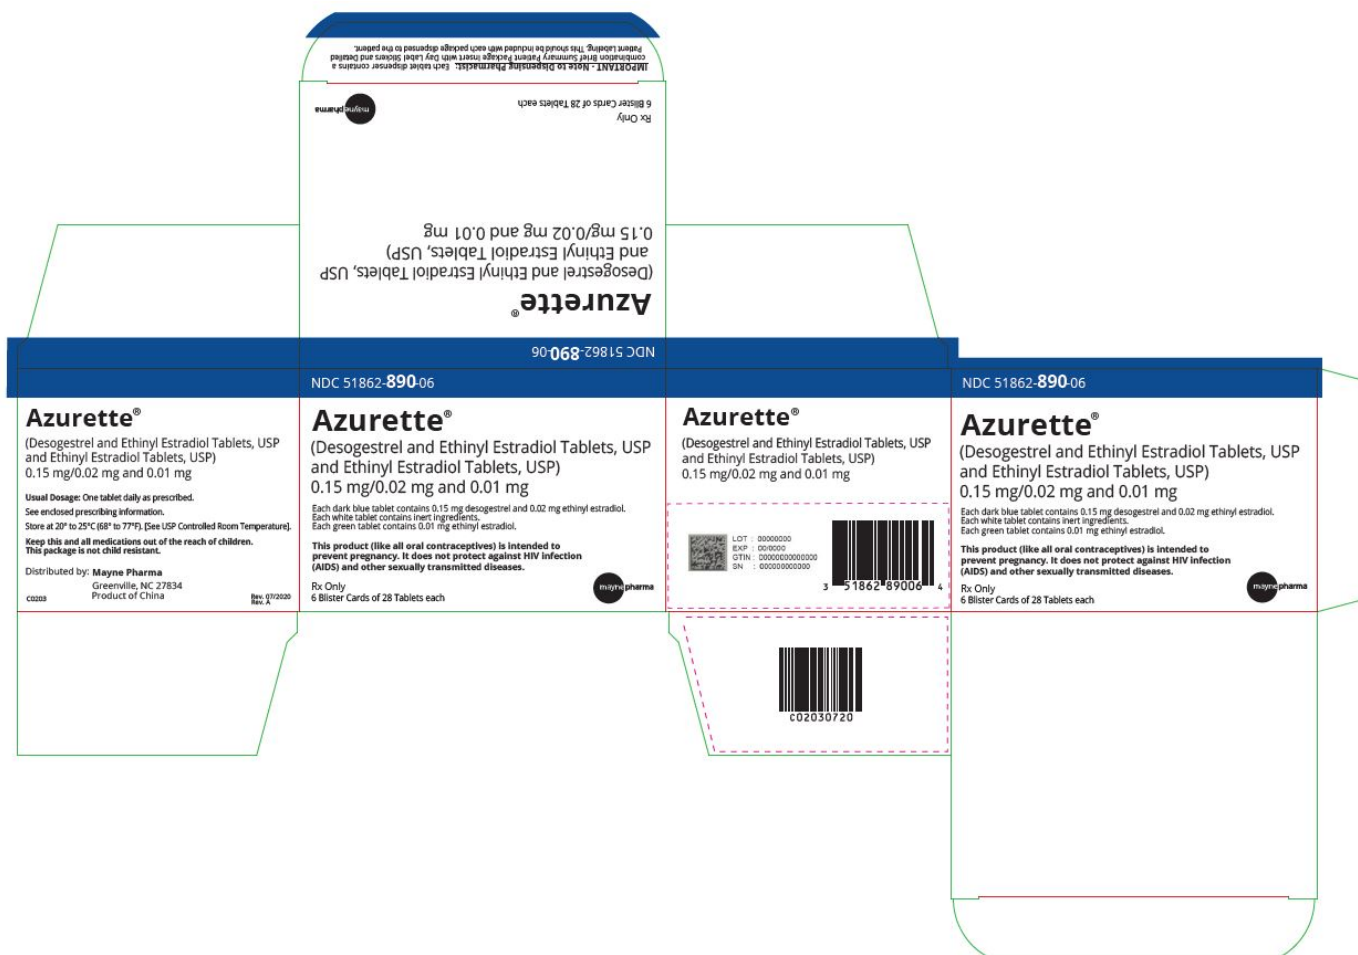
IMPORTANT - Note to Dispensing Pharmacist: Each tablet dispenser contains a combination Brief Summary Patient Package Insert with Day Label Stickers and Detailed Patient Labeling. This should be included with each package dispensed to the patient.

mayne pharma

6 Blister Cards of 28 Tablets each
Rx Only

Azurette®
(Desogestrel and Ethinyl Estradiol Tablets, USP and Ethinyl Estradiol Tablets, USP)
0.15 mg/0.02 mg and 0.01 mg

NDC 51862-890-06

Azurette®
(Desogestrel and Ethinyl Estradiol Tablets, USP and Ethinyl Estradiol Tablets, USP)
0.15 mg/0.02 mg and 0.01 mg

Usual Dosage: One tablet daily as prescribed.
See enclosed prescribing information.
Store at 20° to 25°C (68° to 77°F). [See USP Controlled Room Temperature].
Keep this and all medications out of the reach of children.
This package is not child resistant.

Distributed by: Mayne Pharma
Greenville, NC 27834
Product of China
C0203
Rev. 07/2020
Rev. A

NDC 51862-890-06

Azurette®
(Desogestrel and Ethinyl Estradiol Tablets, USP and Ethinyl Estradiol Tablets, USP)
0.15 mg/0.02 mg and 0.01 mg

Each dark blue tablet contains 0.15 mg desogestrel and 0.02 mg ethinyl estradiol.
Each white tablet contains inert ingredients.
Each green tablet contains 0.01 mg ethinyl estradiol.

This product (like all oral contraceptives) is intended to prevent pregnancy. It does not protect against HIV infection (AIDS) and other sexually transmitted diseases.

Rx Only
6 Blister Cards of 28 Tablets each

mayne pharma

Azurette®
(Desogestrel and Ethinyl Estradiol Tablets, USP and Ethinyl Estradiol Tablets, USP)
0.15 mg/0.02 mg and 0.01 mg

LOT : 00000000
EXP : 00/0000
GTIN : 00000000000000
SN : 000000000000

3 51862 89006 4

C02030720

NDC 51862-890-06

Azurette®
(Desogestrel and Ethinyl Estradiol Tablets, USP and Ethinyl Estradiol Tablets, USP)
0.15 mg/0.02 mg and 0.01 mg

Each dark blue tablet contains 0.15 mg desogestrel and 0.02 mg ethinyl estradiol.
Each white tablet contains inert ingredients.
Each green tablet contains 0.01 mg ethinyl estradiol.

This product (like all oral contraceptives) is intended to prevent pregnancy. It does not protect against HIV infection (AIDS) and other sexually transmitted diseases.

Rx Only
6 Blister Cards of 28 Tablets each

mayne pharma